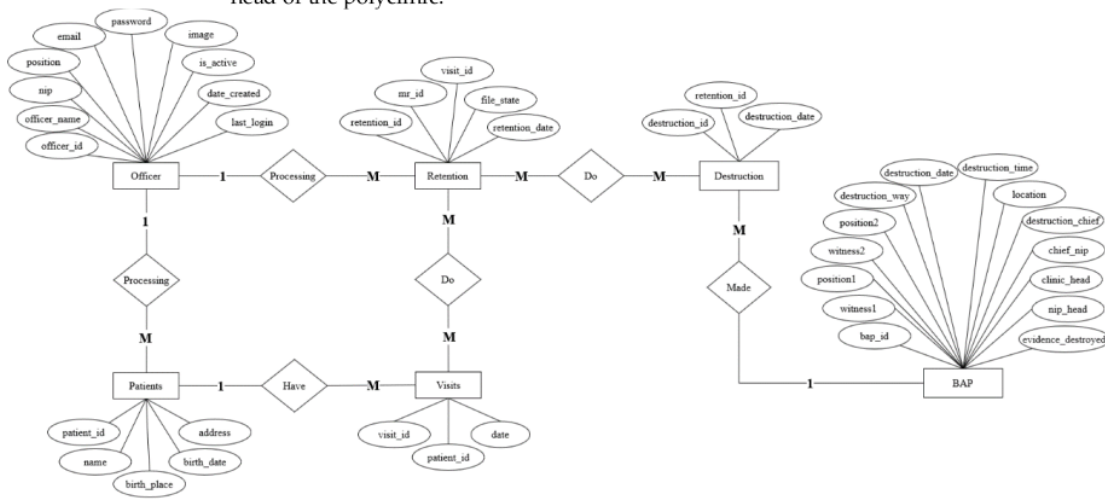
head of the polyclinic.

password
email
image
position
is_active
nip
date_created
officer_name
last_login
officer_id
Officer
1
Processing
M
visit_id
mr_id
file_state
retention_id
retention_date
Retention
M
Do
M
retention_id
destruction_id
destruction_date
Destruction
1
Processing
M
M
Do
M
M
Made
destruction_date
destruction_time
destruction_way
location
position2
destruction_chief
witness2
chief_nip
position1
clinic_head
witness1
nip_head
bap_id
evidence_destroyed
Patients
1
Have
M
Visits
1
BAP
patient_id
address
name
birth_date
birth_place
visit_id
date
patient_id